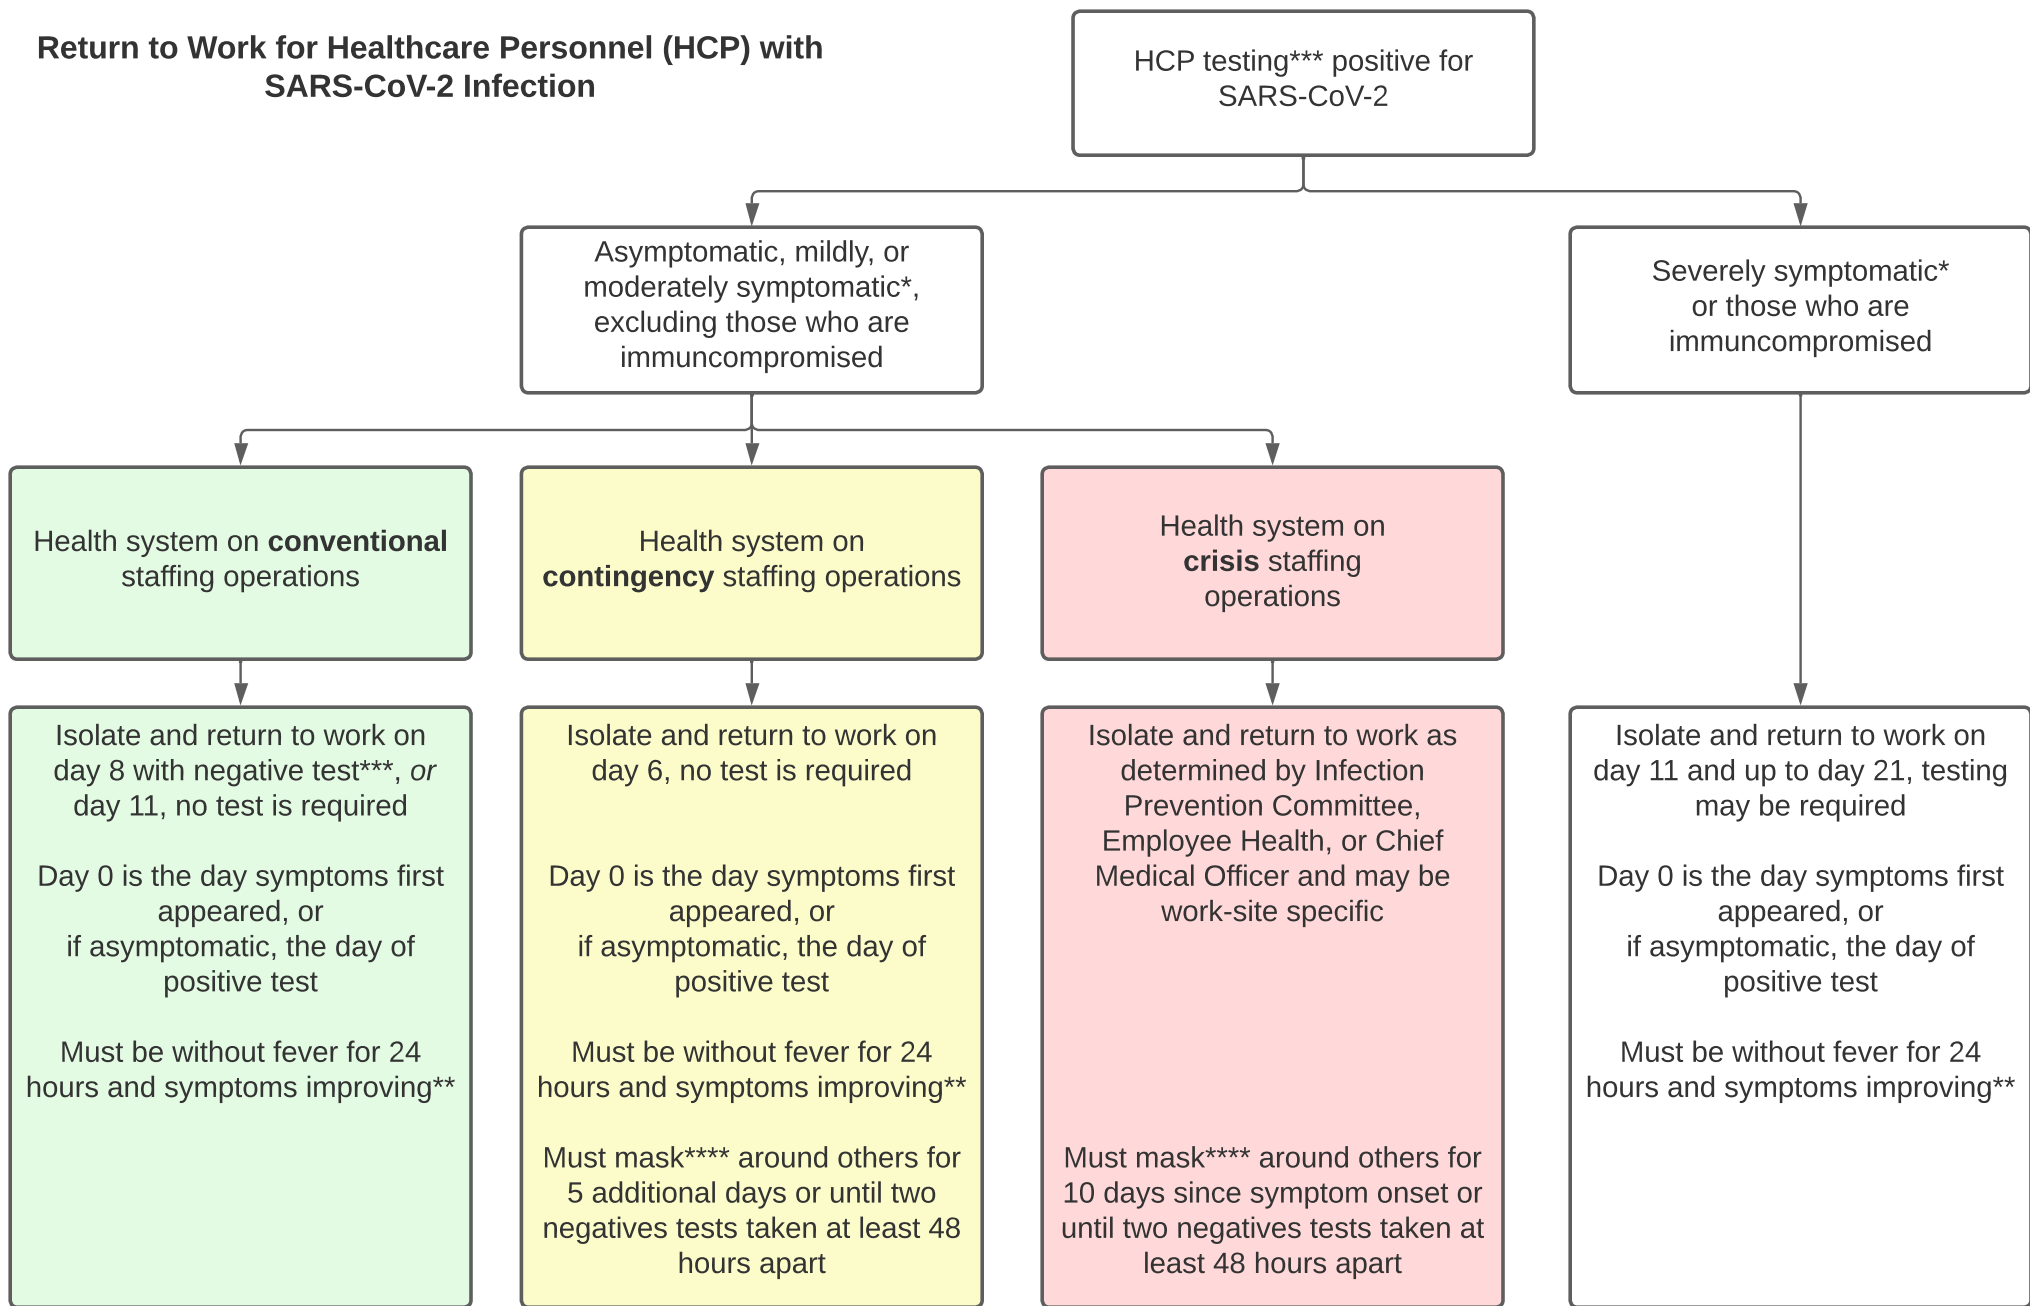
Return to Work for Healthcare Personnel (HCP) with SARS-CoV-2 Infection

HCP testing*** positive for SARS-CoV-2

Asymptomatic, mildly, or moderately symptomatic*, excluding those who are immuncompromised

Severely symptomatic* or those who are immuncompromised

Health system on **conventional** staffing operations

Health system on **contingency** staffing operations

Health system on **crisis** staffing operations

Isolate and return to work on day 8 with negative test***, *or* day 11, no test is required

Day 0 is the day symptoms first appeared, or if asymptomatic, the day of positive test

Must be without fever for 24 hours and symptoms improving**

Isolate and return to work on day 6, no test is required

Day 0 is the day symptoms first appeared, or if asymptomatic, the day of positive test

Must be without fever for 24 hours and symptoms improving**

Must mask**** around others for 5 additional days or until two negatives tests taken at least 48 hours apart

Isolate and return to work as determined by Infection Prevention Committee, Employee Health, or Chief Medical Officer and may be work-site specific

Must mask**** around others for 10 days since symptom onset or until two negatives tests taken at least 48 hours apart

Isolate and return to work on day 11 and up to day 21, testing may be required

Day 0 is the day symptoms first appeared, or if asymptomatic, the day of positive test

Must be without fever for 24 hours and symptoms improving**